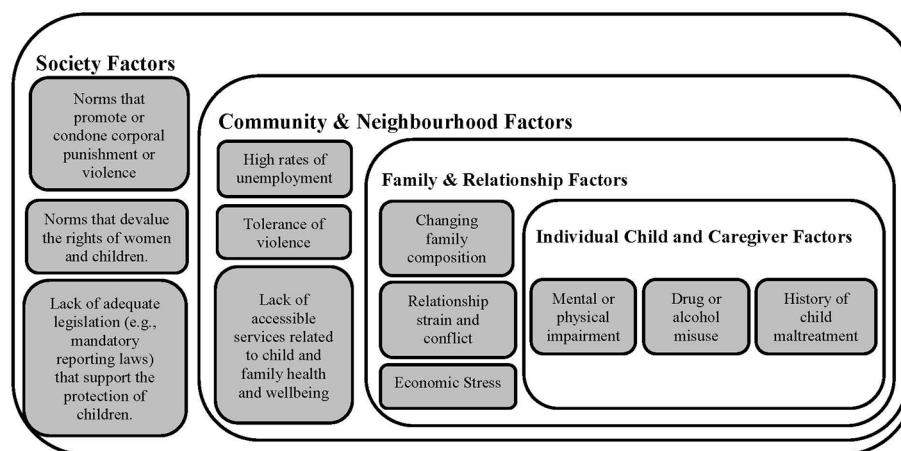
Society Factors

Norms that promote or condone corporal punishment or violence

Norms that devalue the rights of women and children.

Lack of adequate legislation (e.g., mandatory reporting laws) that support the protection of children.

Community & Neighbourhood Factors

High rates of unemployment

Tolerance of violence

Lack of accessible services related to child and family health and wellbeing

Family & Relationship Factors

Changing family composition

Relationship strain and conflict

Economic Stress

Individual Child and Caregiver Factors

Mental or physical impairment

Drug or alcohol misuse

History of child maltreatment